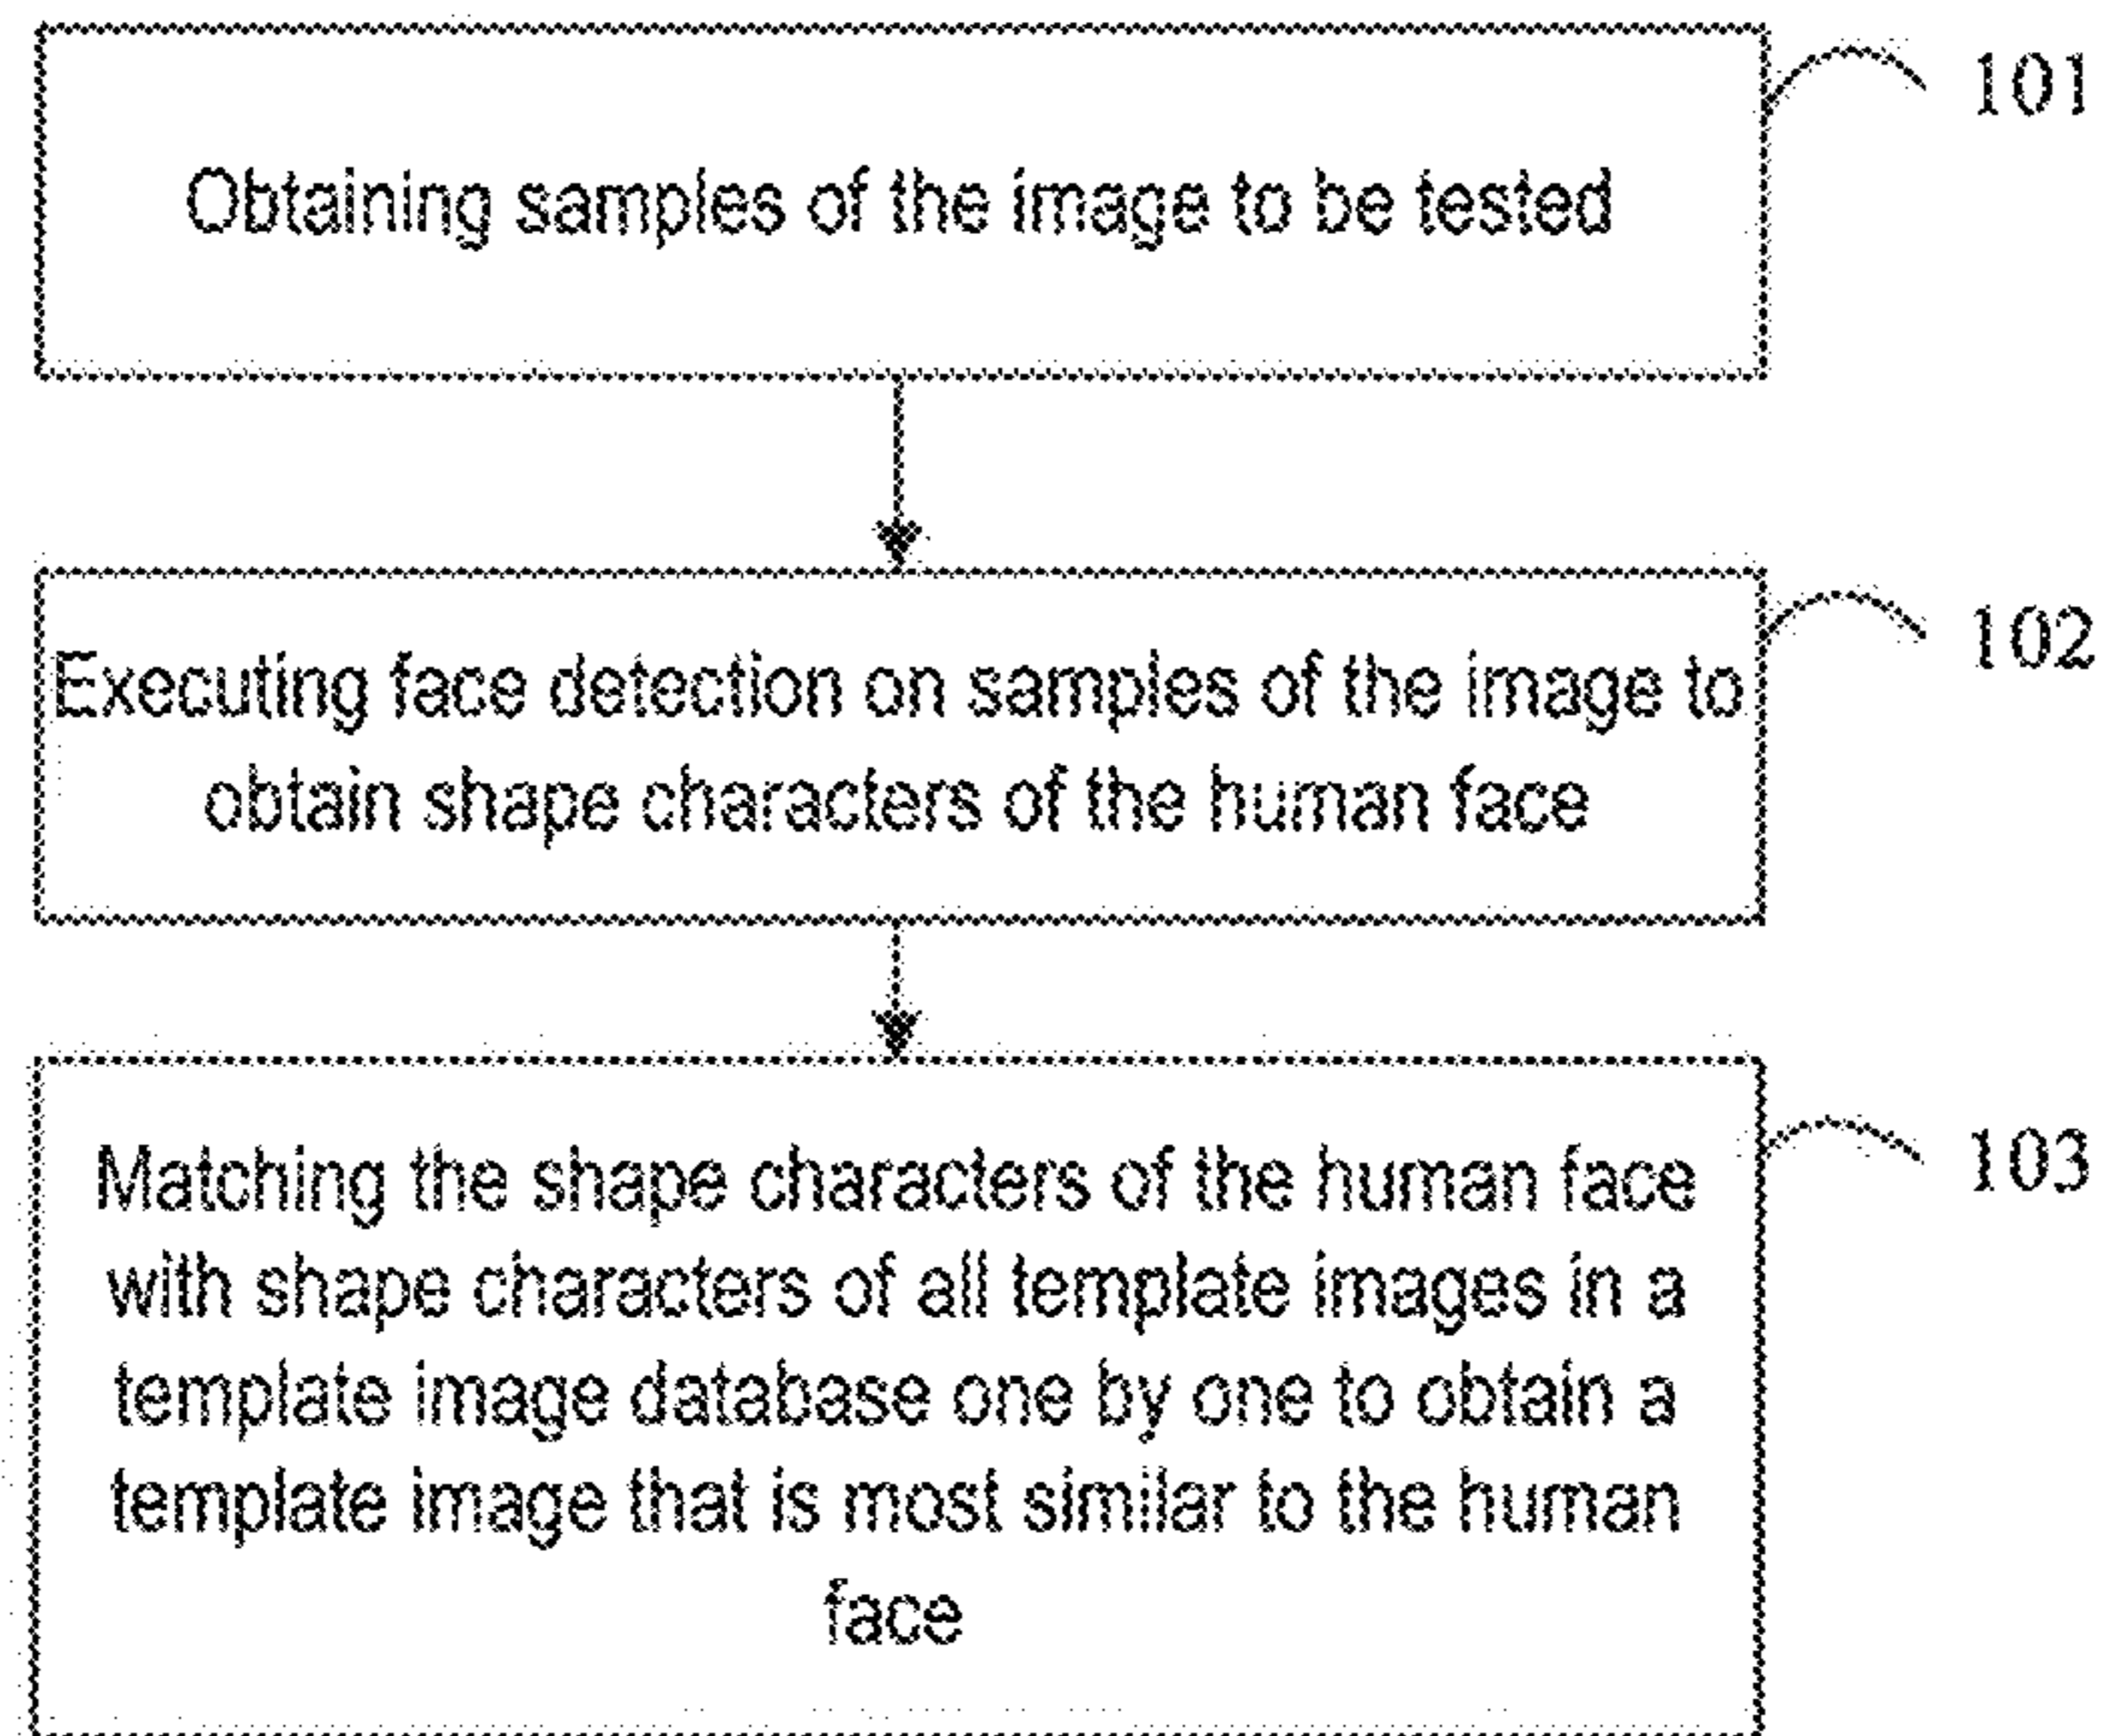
101

Obtaining samples of the image to be tested

102

Executing face detection on samples of the image to obtain shape characters of the human face

103

Matching the shape characters of the human face with shape characters of all template images in a template image database one by one to obtain a template image that is most similar to the human face